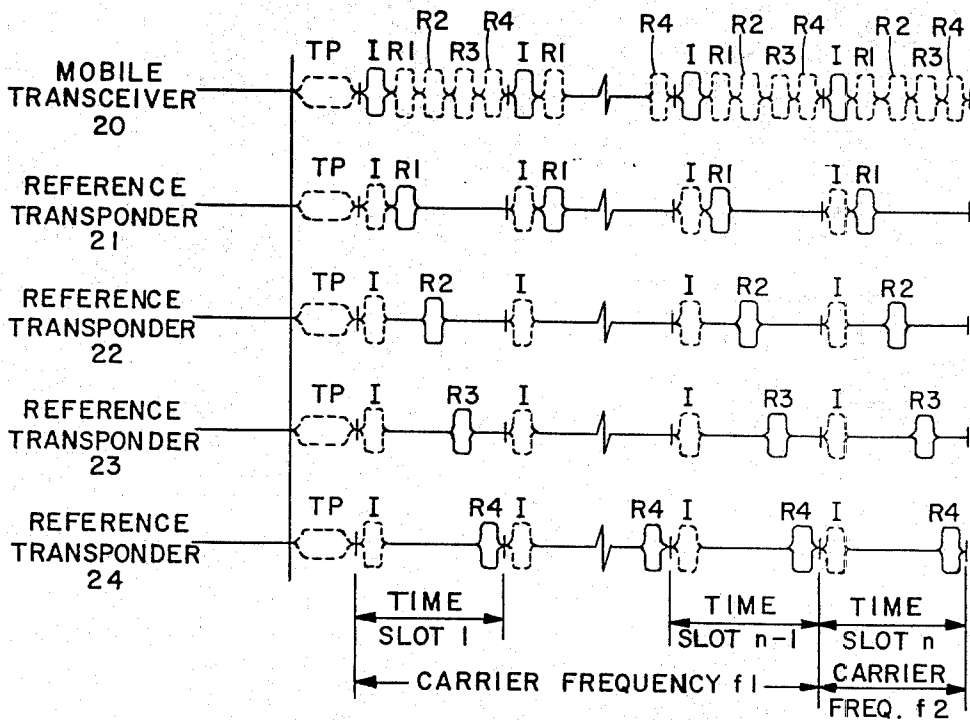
MOBILE TRANSCEIVER 20

TP I R1 R2 R3 R4 I R1 R4 I R1 R2 R3 R4 I R1 R2 R3 R4

REFERENCE TRANSPONDER 21

TP I R1 I R1 I R1 I R1

REFERENCE TRANSPONDER 22

TP I R2 I I R2 I R2

REFERENCE TRANSPONDER 23

TP I R3 I I R3 I R3

REFERENCE TRANSPONDER 24

TP I R4 I R4 I R4 I R4

TIME SLOT 1

TIME SLOT n-1

TIME SLOT n

CARRIER FREQUENCY f1

CARRIER FREQ. f2